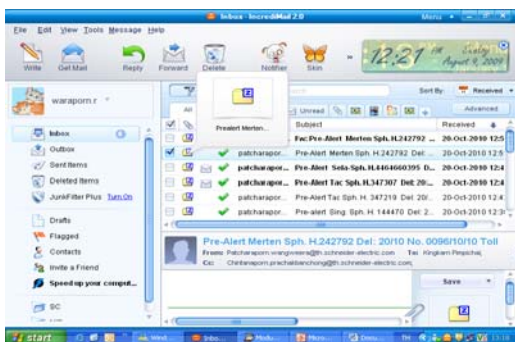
Inbox - IncrediMail 2.0

Menu

File Edit View Tools Message Help

Write Get Mail Reply Forward Delete Notifier Skin

12:21 Sunday August 9, 2009

waraporn r

Prealert Merten...

Sort By: Received

All Unread Advanced

Inbox
Outbox
Sent Items
Deleted Items
JunkFilter Plus Turn On
Drafts
Flagged
Contacts
Invite a Friend
Speed up your comput...
SC

| Subject | Received |
|---|---|
| Fw: Pre-Alert Merten Sph. H.242792 | 20-Oct-2010 12:5 |
| patcharapor... Pre-Alert Merten Sph. H.242792 Del: ... | 20-Oct-2010 12:5 |
| patcharapor... Pre-Alert Sela-Sph. H.4464660395 D... | 20-Oct-2010 12:4 |
| patcharapor... Pre-Alert Tac Sph. H.347307 Del: 20... | 20-Oct-2010 12:4 |
| patcharapor... Pre-Alert Tac Sph. H. 347219 Del: 20/... | 20-Oct-2010 12:4 |
| patcharapor... Pre-alert Sing. Sph. H. 144470 Del: 2... | 20-Oct-2010 12:3 |

Pre-Alert Merten Sph. H.242792 Del: 20/10 No. 0096/10/10 Toll

From: Patcharaporn.wangviwera@th.schneider-electric.com To: Kingkarn Pimpichai
Cc: Chintanaporn.prachakbianchong@th.schneider-electric.com

Save

start